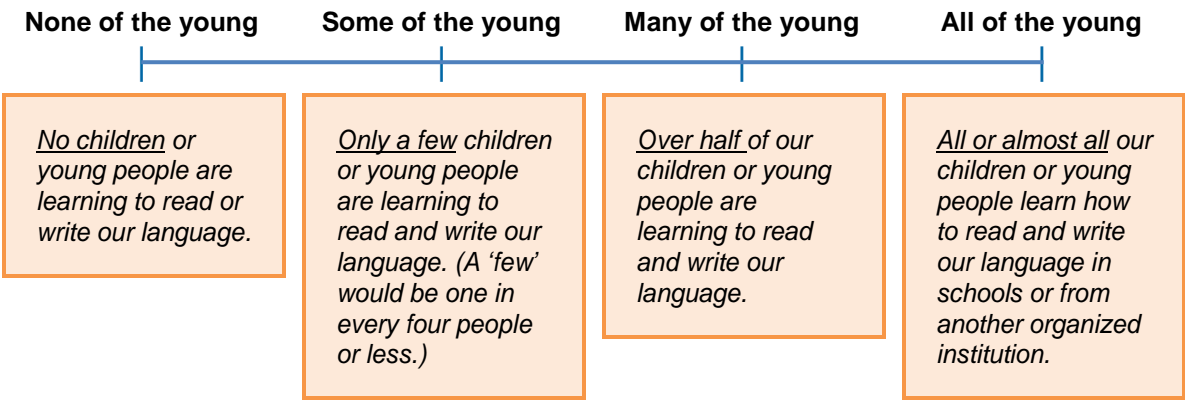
None of the young

Some of the young

Many of the young

All of the young

No children or young people are learning to read or write our language.

Only a few children or young people are learning to read and write our language. (A 'few' would be one in every four people or less.)

Over half of our children or young people are learning to read and write our language.

All or almost all our children or young people learn how to read and write our language in schools or from another organized institution.